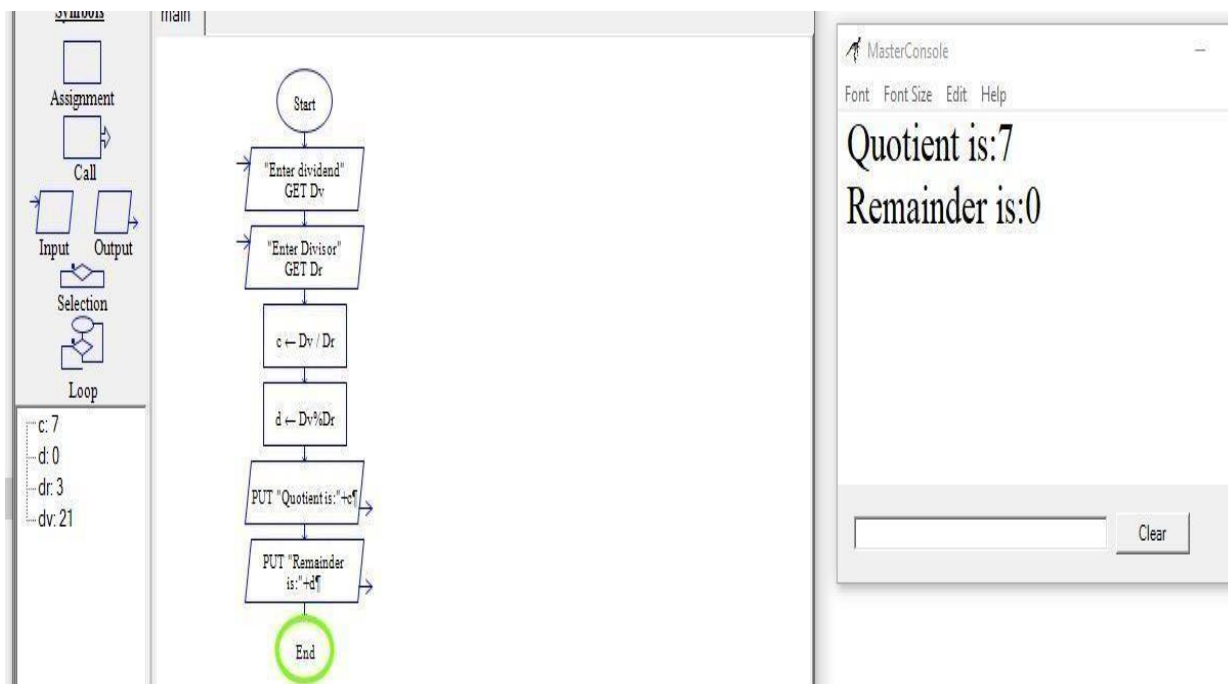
Symbols

Assignment

Call

Input Output

Selection

Loop

c: 7
d: 0
dr: 3
dv: 21

main

Start

"Enter dividend"
GET Dv

"Enter Divisor"
GET Dr

c ← Dv / Dr

d ← Dv%Dr

PUT "Quotient is:"+c¶

PUT "Remainder is:"+d¶

End

MasterConsole

Font Font Size Edit Help

Quotient is:7

Remainder is:0

Clear